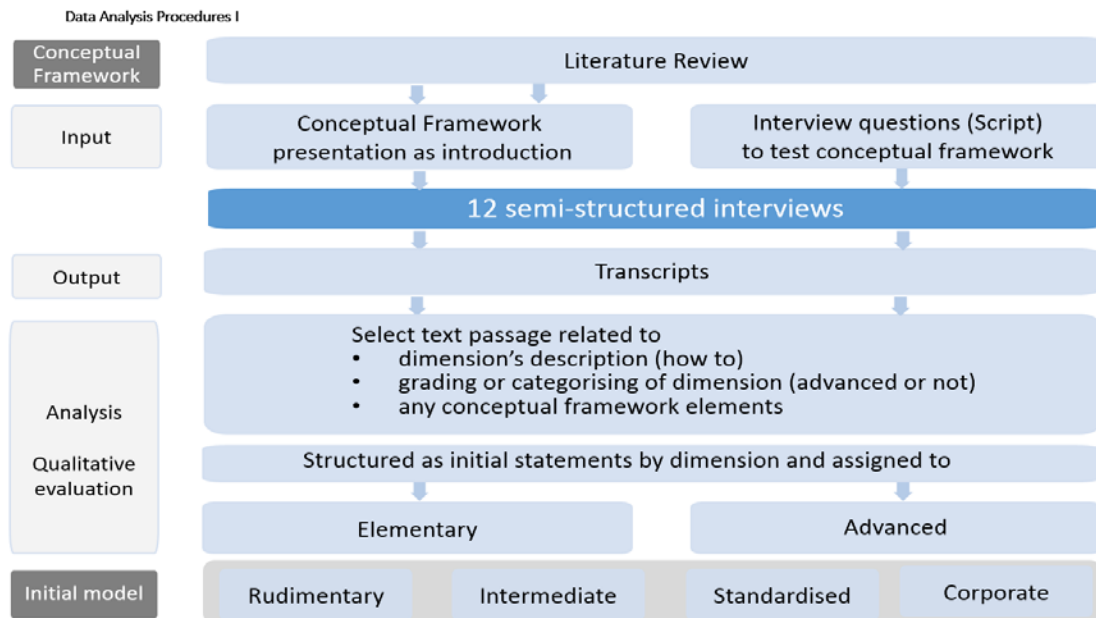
Data Analysis Procedures I

Conceptual Framework

Literature Review

Input

Conceptual Framework presentation as introduction

Interview questions (Script) to test conceptual framework

12 semi-structured interviews

Output

Transcripts

Analysis

Qualitative evaluation

Select text passage related to
• dimension’s description (how to)
• grading or categorising of dimension (advanced or not)
• any conceptual framework elements

Structured as initial statements by dimension and assigned to

Elementary

Advanced

Initial model

Rudimentary

Intermediate

Standardised

Corporate